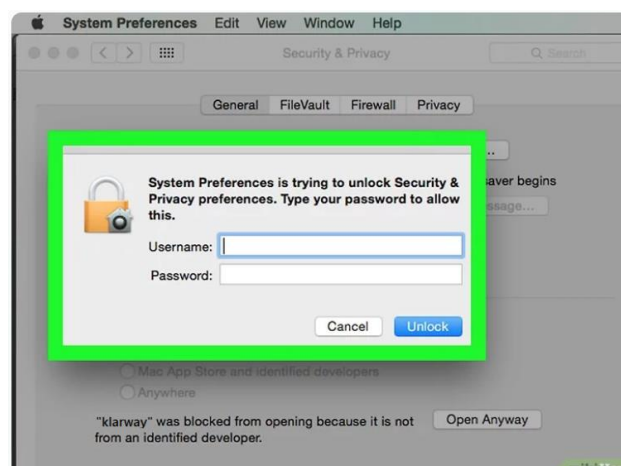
System Preferences Edit View Window Help

Security & Privacy

Q Search

General FileVault Firewall Privacy

System Preferences is trying to unlock Security & Privacy preferences. Type your password to allow this.

Username:

Password:

Cancel Unlock

...

aver begins

ssage...

Mac App Store and identified developers

Anywhere

"klarway" was blocked from opening because it is not from an identified developer.

Open Anyway